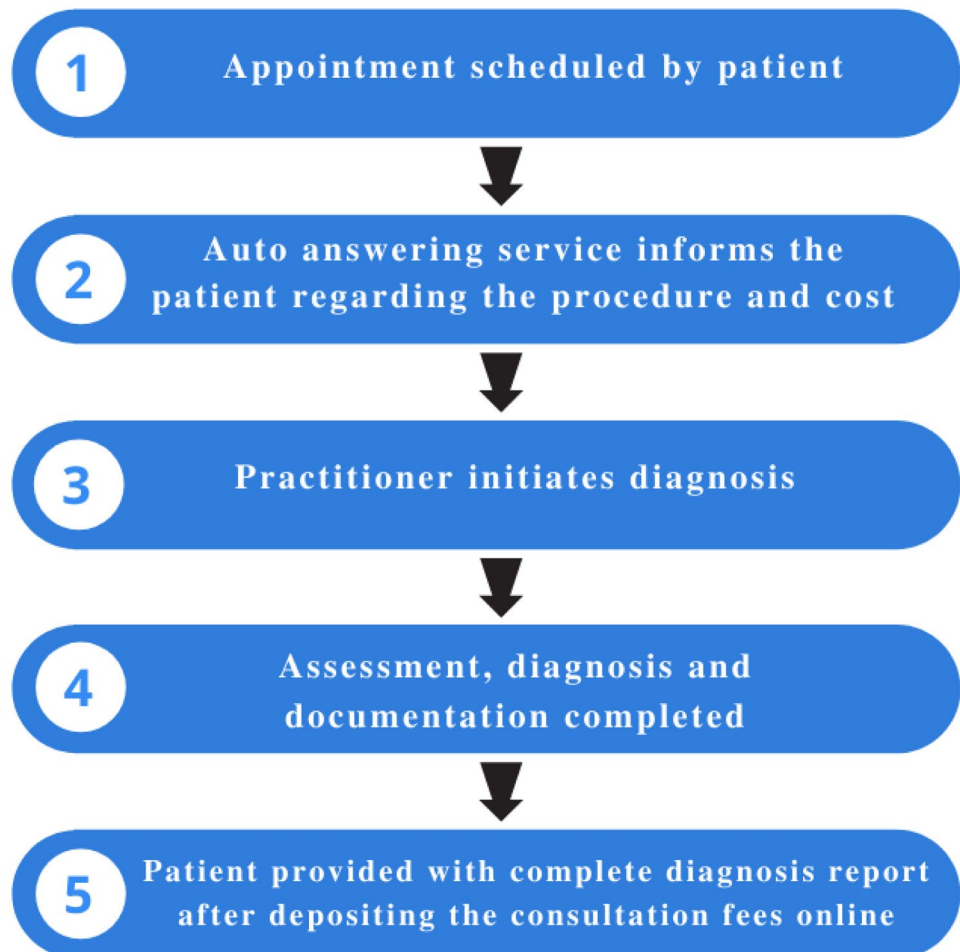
1 Appointment scheduled by patient

2 Auto answering service informs the patient regarding the procedure and cost

3 Practitioner initiates diagnosis

4 Assessment, diagnosis and documentation completed

5 Patient provided with complete diagnosis report after depositing the consultation fees online